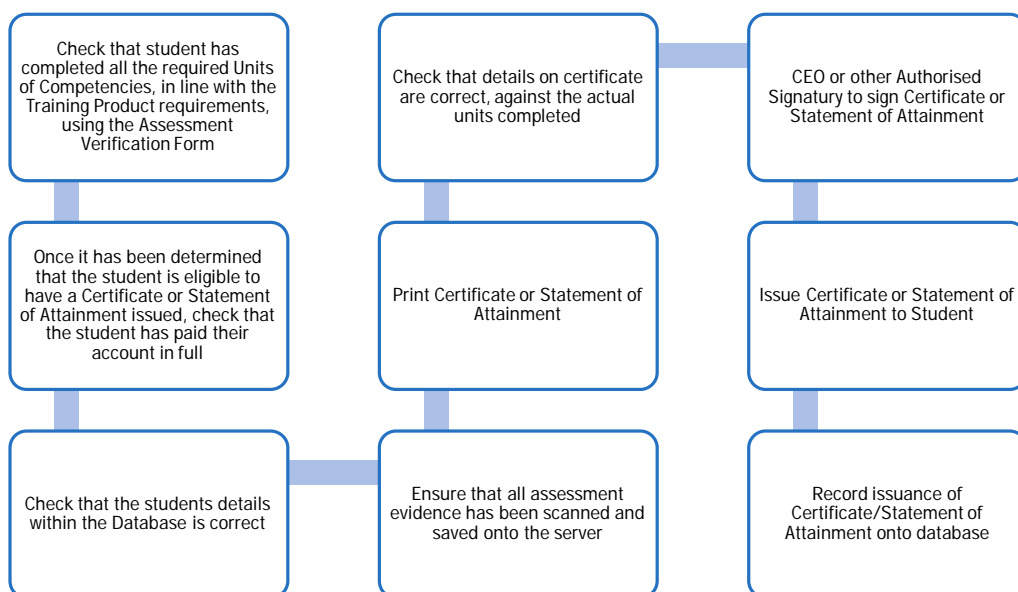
Check that student has completed all the required Units of Competencies, in line with the Training Product requirements, using the Assessment Verification Form

Once it has been determined that the student is eligible to have a Certificate or Statement of Attainment issued, check that the student has paid their account in full

Check that the students details within the Database is correct

Ensure that all assessment evidence has been scanned and saved onto the server

Print Certificate or Statement of Attainment

Check that details on certificate are correct, against the actual units completed

CEO or other Authorised Signatury to sign Certificate or Statement of Attainment

Issue Certificate or Statement of Attainment to Student

Record issuance of Certificate/Statement of Attainment onto database